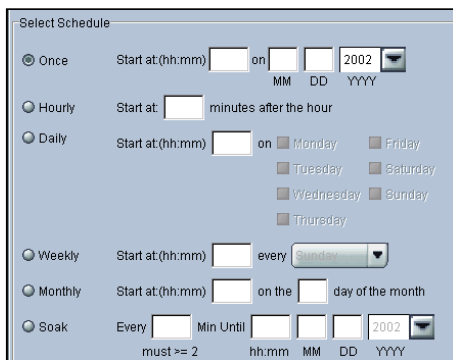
Select Schedule

Once Start at:(hh:mm) on 2002
MM DD YYYY

Hourly Start at: minutes after the hour

Daily Start at:(hh:mm) on Monday Friday
Tuesday Saturday
Wednesday Sunday
Thursday

Weekly Start at:(hh:mm) every Sunday

Monthly Start at:(hh:mm) on the day of the month

Soak Every Min Until 2002
must >= 2 hh:mm MM DD YYYY